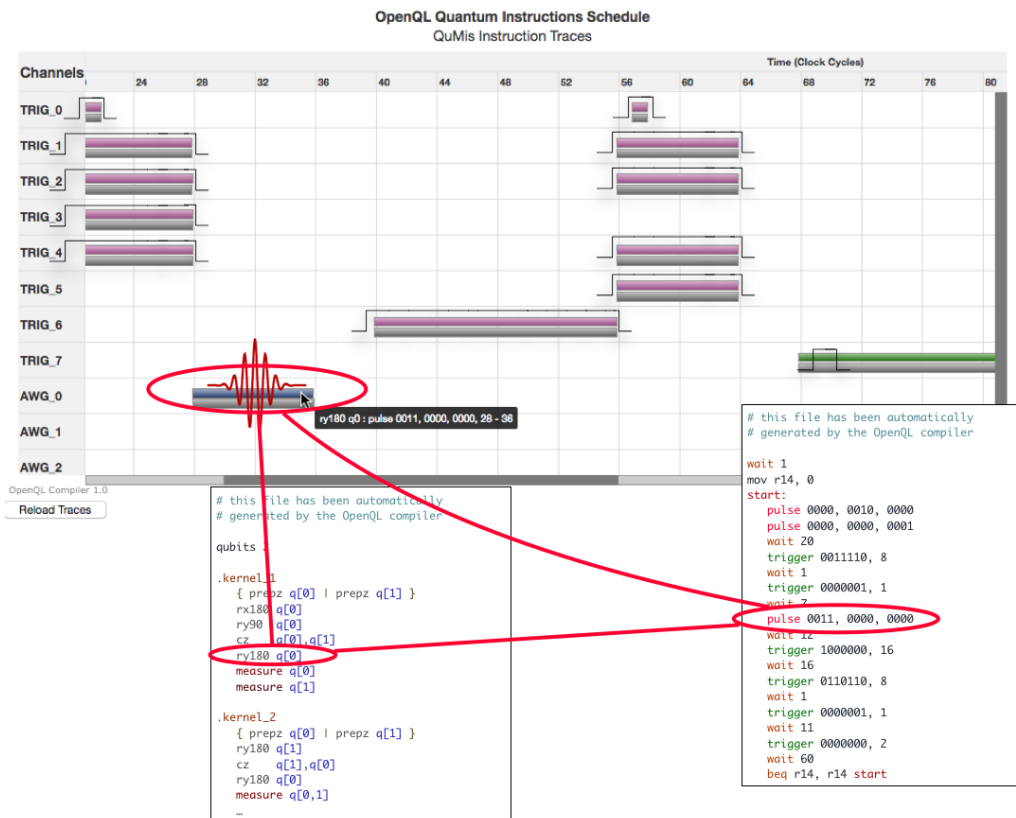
OpenQL Quantum Instructions Schedule
QuMis Instruction Traces

Channels
Time (Clock Cycles)
24 28 32 36 40 44 48 52 56 60 64 68 72 76 80

TRIG_0
TRIG_1
TRIG_2
TRIG_3
TRIG_4
TRIG_5
TRIG_6
TRIG_7
AWG_0
AWG_1
AWG_2

ry180 q0 : pulse 0011, 0000, 0000, 28 - 36

OpenQL Compiler 1.0
Reload Traces

# this file has been automatically
# generated by the OpenQL compiler

qubits 2

.kernel_1
{ prepz q[0] | prepz q[1] }
rx180 q[0]
ry90 q[0]
cz q[0],q[1]
ry180 q[0]
measure q[0]
measure q[1]

.kernel_2
{ prepz q[0] | prepz q[1] }
ry180 q[1]
cz q[1],q[0]
ry180 q[0]
measure q[0,1]
...

# this file has been automatically
# generated by the OpenQL compiler

wait 1
mov r14, 0
start:
pulse 0000, 0010, 0000
pulse 0000, 0000, 0001
wait 20
trigger 0011110, 8
wait 1
trigger 0000001, 1
wait 7
pulse 0011, 0000, 0000
wait 12
trigger 1000000, 16
wait 16
trigger 0110110, 8
wait 1
trigger 0000001, 1
wait 11
trigger 0000000, 2
wait 60
beq r14, r14 start